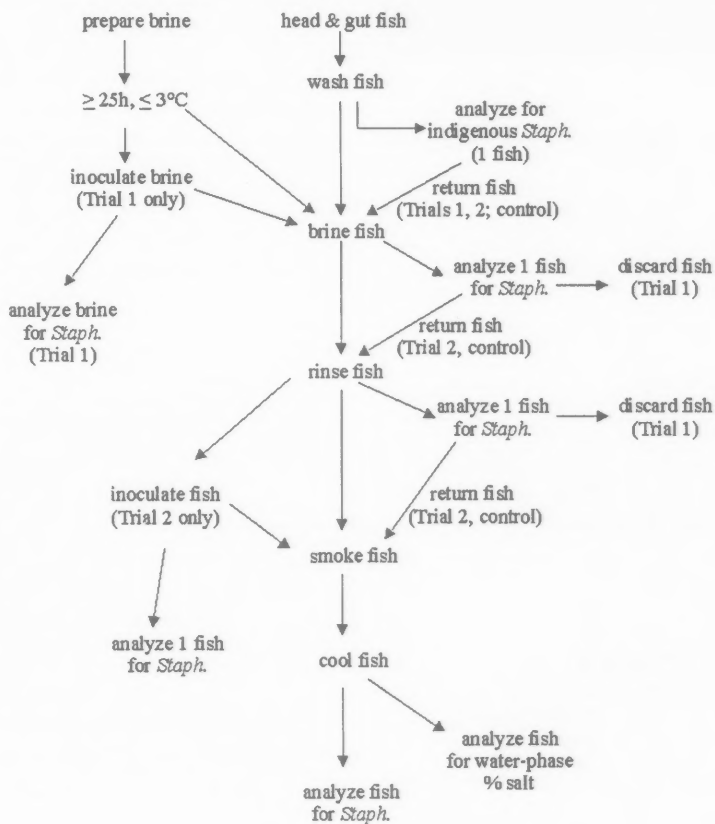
prepare brine

head & gut fish

wash fish

$\geq 25$h, $\leq 3$°C

analyze for indigenous *Staph.* (1 fish)

inoculate brine (Trial 1 only)

return fish (Trials 1, 2; control)

brine fish

analyze brine for *Staph.* (Trial 1)

analyze 1 fish for *Staph.*

discard fish (Trial 1)

return fish (Trial 2, control)

rinse fish

analyze 1 fish for *Staph.*

discard fish (Trial 1)

inoculate fish (Trial 2 only)

return fish (Trial 2, control)

smoke fish

analyze 1 fish for *Staph.*

cool fish

analyze fish for water-phase % salt

analyze fish for *Staph.*